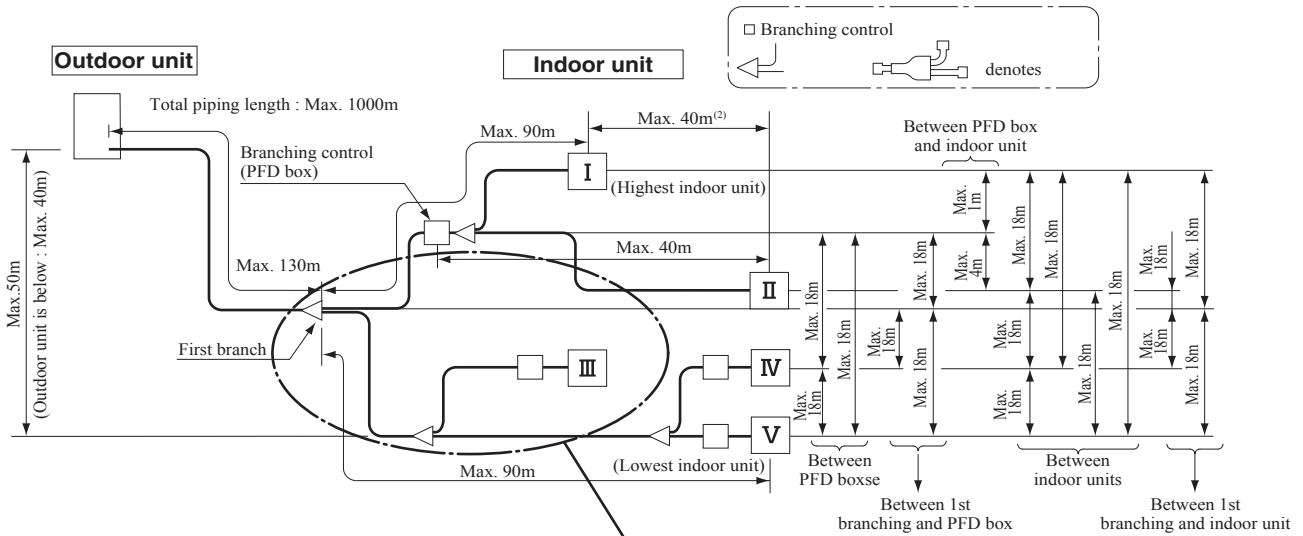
Outdoor unit

Indoor unit

□ Branching control

denotes

Total piping length : Max. 1000m

Max. 90m

Max. 40m$^{(2)}$

Between PFD box and indoor unit

Branching control (PFD box)

I

(Highest indoor unit)

Max. 1m

Max. 18m

Max. 18m

Max. 18m

Max. 18m

Max. 50m (Outdoor unit is below : Max. 40m)

Max. 130m

Max. 40m

Max. 4m

Max. 18m

Max. 18m

II

Max. 18m

Max. 18m

Max. 18m

Max. 18m

Max. 18m

Max. 18m

First branch

III

IV

Max. 18m

Max. 18m

Max. 18m

Max. 18m

Max. 18m

Max. 18m

V

Max. 90m

(Lowest indoor unit)

Between PFD boxse

Between 1st branching and PFD box

Between indoor units

Between 1st branching and indoor unit